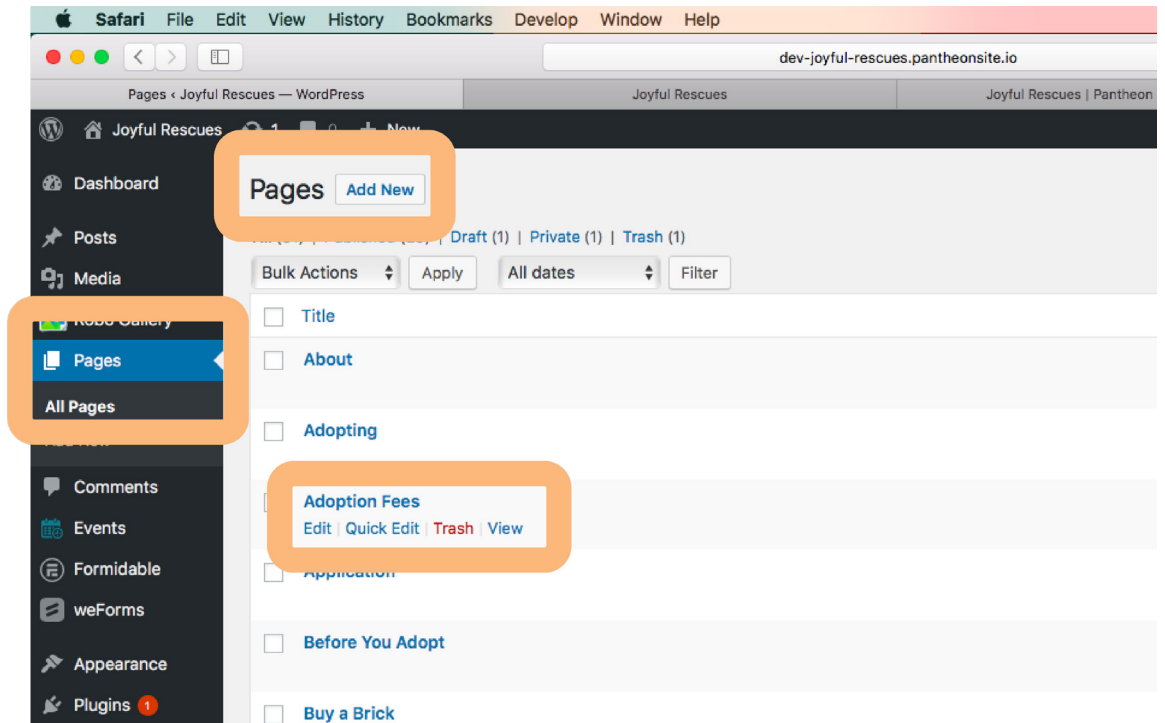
Safari File Edit View History Bookmarks Develop Window Help

dev-joyful-rescues.pantheonsite.io

Pages ‹ Joyful Rescues — WordPress | Joyful Rescues | Joyful Rescues | Pantheon

Joyful Rescues 1 0 New

Dashboard

Posts

Media

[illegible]

Pages

All Pages

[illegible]

Comments

Events

Formidable

weForms

Appearance

Plugins 1

Pages Add New

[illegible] | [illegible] | Draft (1) | Private (1) | Trash (1)

Bulk Actions Apply All dates Filter

Title

About

Adopting

Adoption Fees
Edit | Quick Edit | Trash | View

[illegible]

Before You Adopt

Buy a Brick